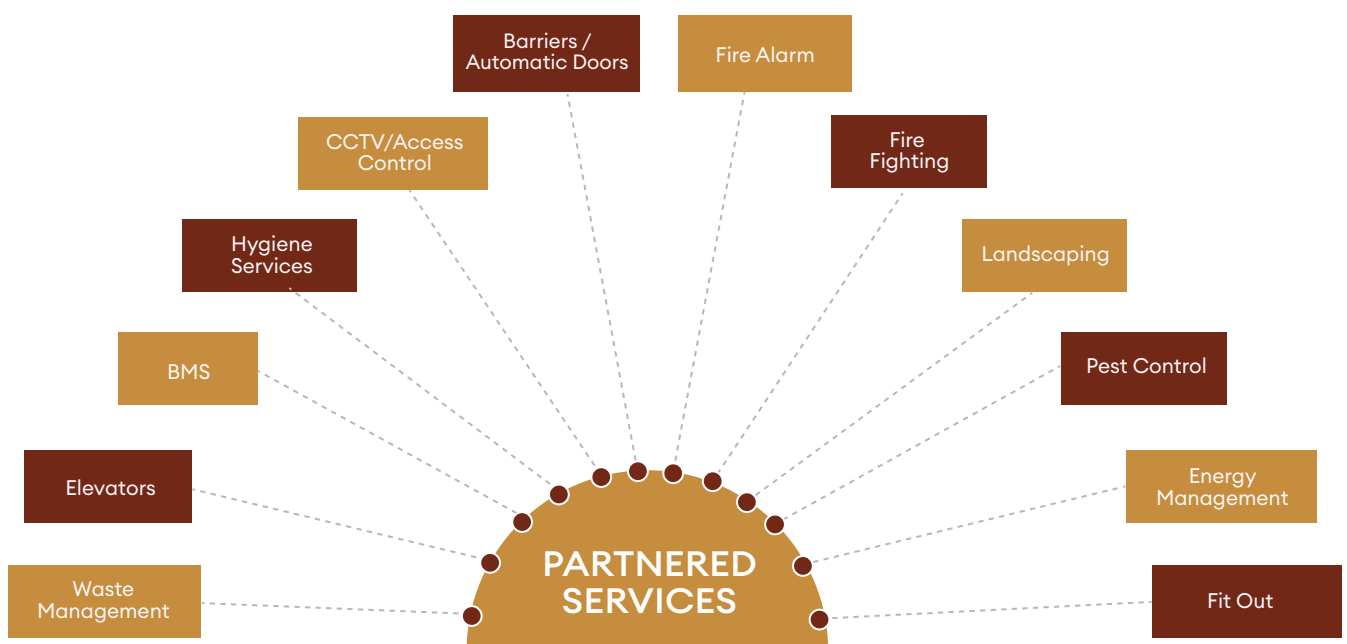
Barriers / Automatic Doors

Fire Alarm

CCTV/Access Control

Fire Fighting

Hygiene Services

Landscaping

BMS

Pest Control

Elevators

Energy Management

Waste Management

PARTNERED SERVICES

Fit Out